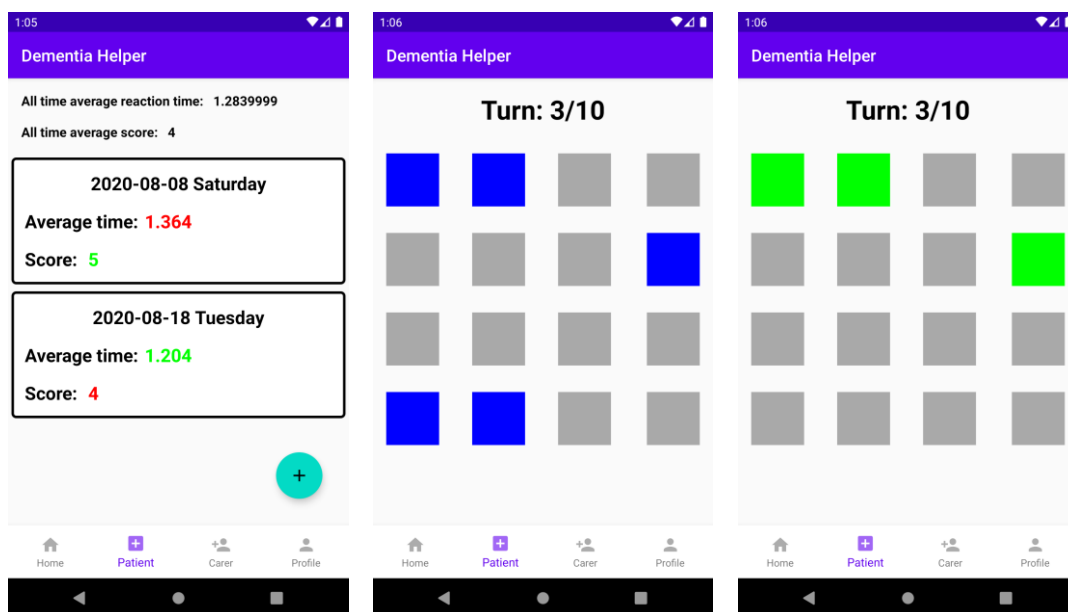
1:05

Dementia Helper

All time average reaction time: 1.2839999

All time average score: 4

2020-08-08 Saturday

Average time: 1.364

Score: 5

2020-08-18 Tuesday

Average time: 1.204

Score: 4

+

Home Patient Carer Profile

1:06

Dementia Helper

Turn: 3/10

Home Patient Carer Profile

1:06

Dementia Helper

Turn: 3/10

Home Patient Carer Profile